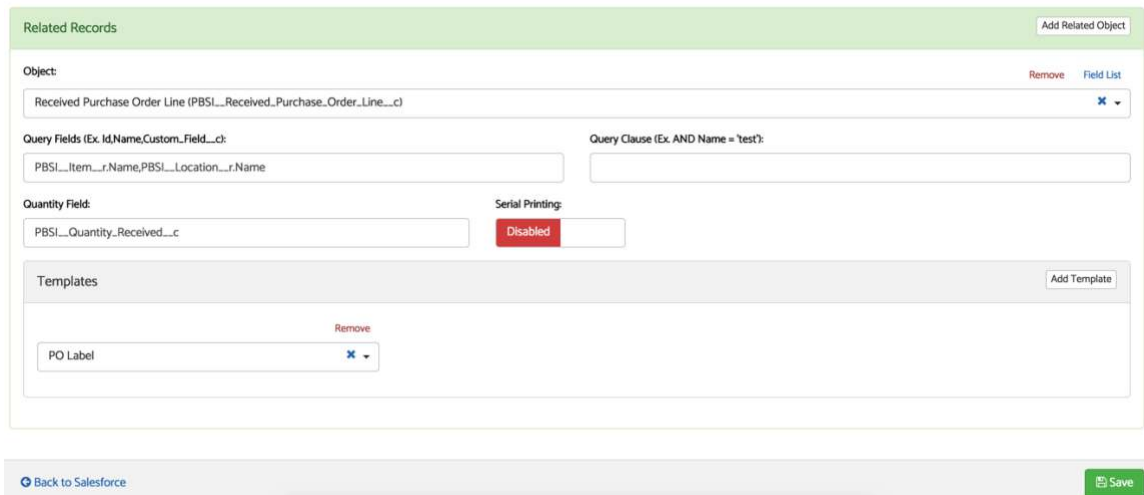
Related Records

Add Related Object

Object:

Remove Field List

Received Purchase Order Line (PBSI__Received_Purchase_Order_Line__c)

Query Fields (Ex. Id,Name,Custom_Field__c):

PBSI__Item__r.Name,PBSI__Location__r.Name

Query Clause (Ex. AND Name = 'test'):

Quantity Field:

PBSI__Quantity_Received__c

Serial Printing:

Disabled

Templates

Add Template

Remove

PO Label

Back to Salesforce

Save